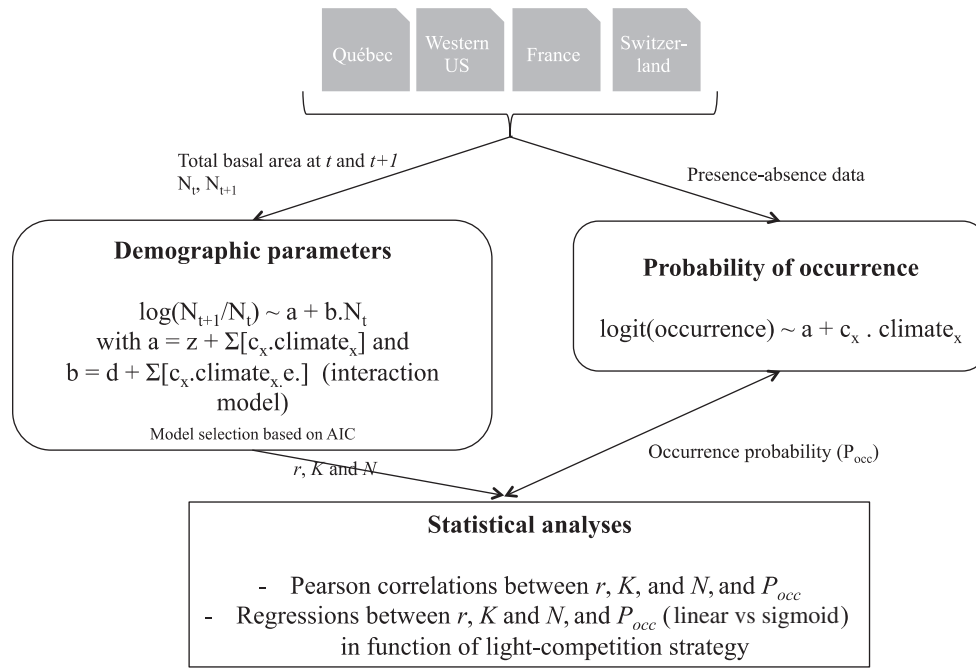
Québec

Western US

France

Switzer-land

Total basal area at $t$ and $t+1$
$N_t$, $N_{t+1}$

Presence-absence data

**Demographic parameters**

$\log(N_{t+1}/N_t) \sim a + b.N_t$
with $a = z + \Sigma[c_x.\text{climate}_x]$ and
$b = d + \Sigma[c_x.\text{climate}_x.e.]$ (interaction model)

Model selection based on AIC

**Probability of occurrence**

$\text{logit(occurrence)} \sim a + c_x \,.\, \text{climate}_x$

$r$, $K$ and $N$

Occurrence probability ($P_{occ}$)

**Statistical analyses**

- Pearson correlations between $r$, $K$, and $N$, and $P_{occ}$
- Regressions between $r$, $K$ and $N$, and $P_{occ}$ (linear vs sigmoid) in function of light-competition strategy